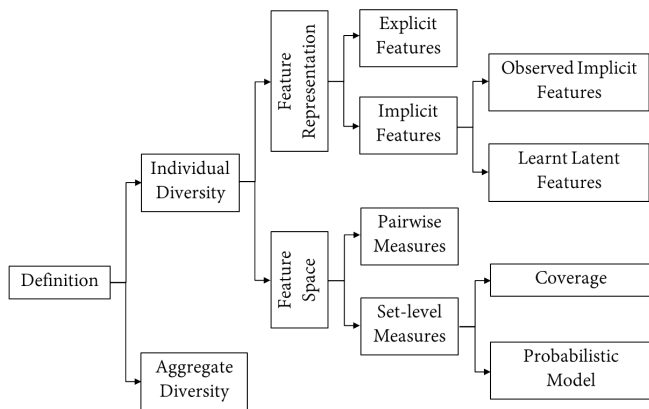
Definition

Individual Diversity

Feature Representation

Explicit Features

Implicit Features

Observed Implicit Features

Learnt Latent Features

Feature Space

Pairwise Measures

Set-level Measures

Coverage

Probabilistic Model

Aggregate Diversity